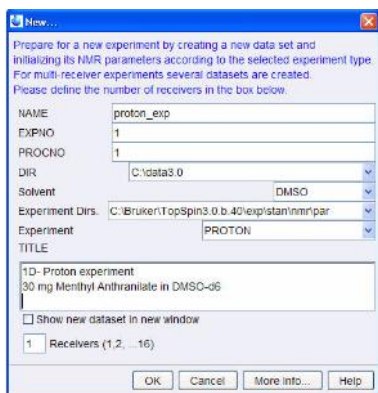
New...

Prepare for a new experiment by creating a new data set and initializing its NMR parameters according to the selected experiment type. For multi-receiver experiments several datasets are created. Please define the number of receivers in the box below.

NAME proton_exp
EXPNO 1
PROCNO 1
DIR C:\data3.0
Solvent DMSO
Experiment Dirs. C:\Bruker\TopSpin3.0.b.40\exp\stan\nmr\par
Experiment PROTON
TITLE
1D- Proton experiment
30 mg Menthyl Anthranilate in DMSO-d6

Show new dataset in new window

1 Receivers (1,2, ...16)

OK Cancel More Info... Help